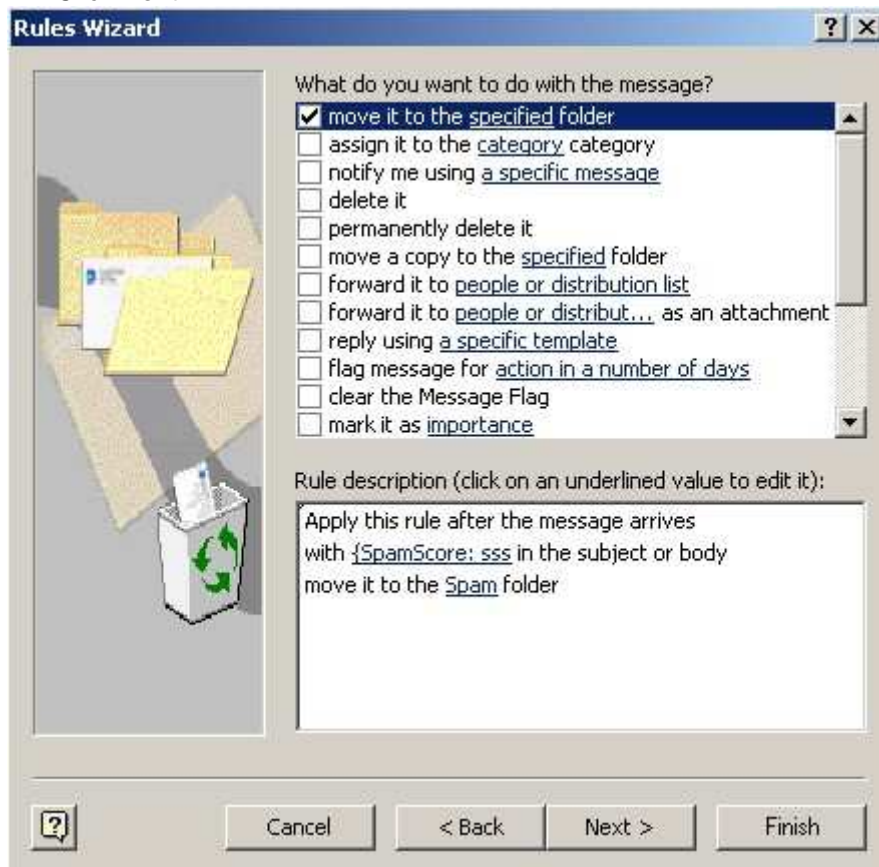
Rules Wizard

?

What do you want to do with the message?

move it to the specified folder
assign it to the category category
notify me using a specific message
delete it
permanently delete it
move a copy to the specified folder
forward it to people or distribution list
forward it to people or distribut... as an attachment
reply using a specific template
flag message for action in a number of days
clear the Message Flag
mark it as importance

Rule description (click on an underlined value to edit it):

Apply this rule after the message arrives
with {SpamScore: sss in the subject or body
move it to the Spam folder

Cancel
< Back
Next >
Finish